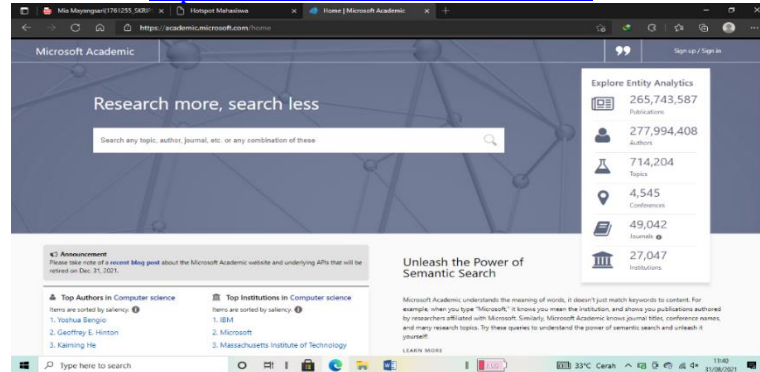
Mia Mayangsari(1761255_SKRIP x | Hotspot Mahasiswa x | Home | Microsoft Academic x +

https://academic.microsoft.com/home

Microsoft Academic

Sign up / Sign in

Research more, search less

Search any topic, author, journal, etc. or any combination of these

Explore Entity Analytics

265,743,587
Publications

277,994,408
Authors

714,204
Topics

4,545
Conferences

49,042
Journals

27,047
Institutions

Announcement
Please take note of a recent blog post about the Microsoft Academic website and underlying APIs that will be retired on Dec. 31, 2021.

Top Authors in Computer science
Items are sorted by saliency.
1. Yoshua Bengio
2. Geoffrey E. Hinton
3. Kaiming He

Top Institutions in Computer science
Items are sorted by saliency.
1. IBM
2. Microsoft
3. Massachusetts Institute of Technology

Unleash the Power of Semantic Search

Microsoft Academic understands the meaning of words, it doesn't just match keywords to content. For example, when you type "Microsoft," it knows you mean the institution, and shows you publications authored by researchers affiliated with Microsoft. Similarly, Microsoft Academic knows journal titles, conference names, and many research topics. Try these queries to understand the power of semantic search and unleash it yourself!

LEARN MORE

Type here to search

33°C Cerah

13:40
31/08/2021